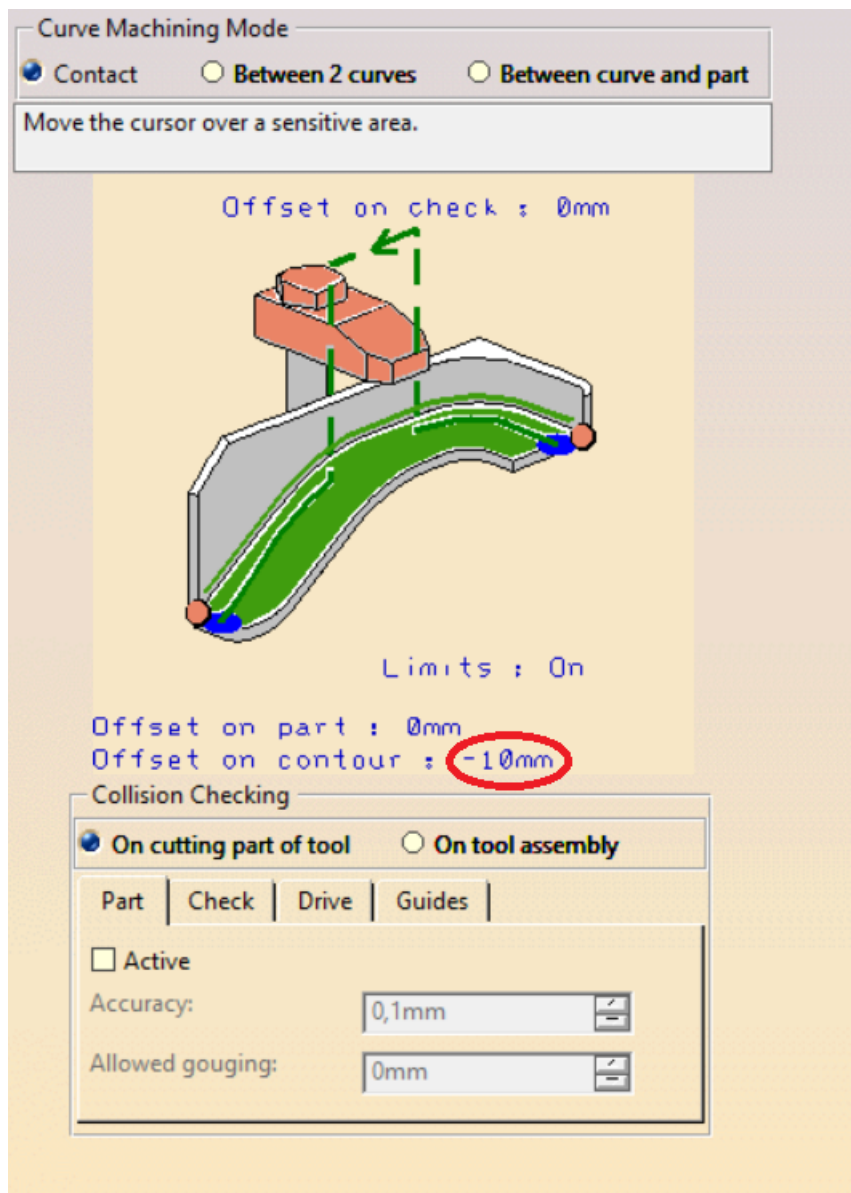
Curve Machining Mode

Contact

Between 2 curves

Between curve and part

Move the cursor over a sensitive area.

Offset on check : 0mm

Limits : On

Offset on part : 0mm

Offset on contour : -10mm

Collision Checking

On cutting part of tool

On tool assembly

| Part | Check | Drive | Guides |
|---|---|---|---|

Active

Accuracy: 0,1mm

Allowed gouging: 0mm